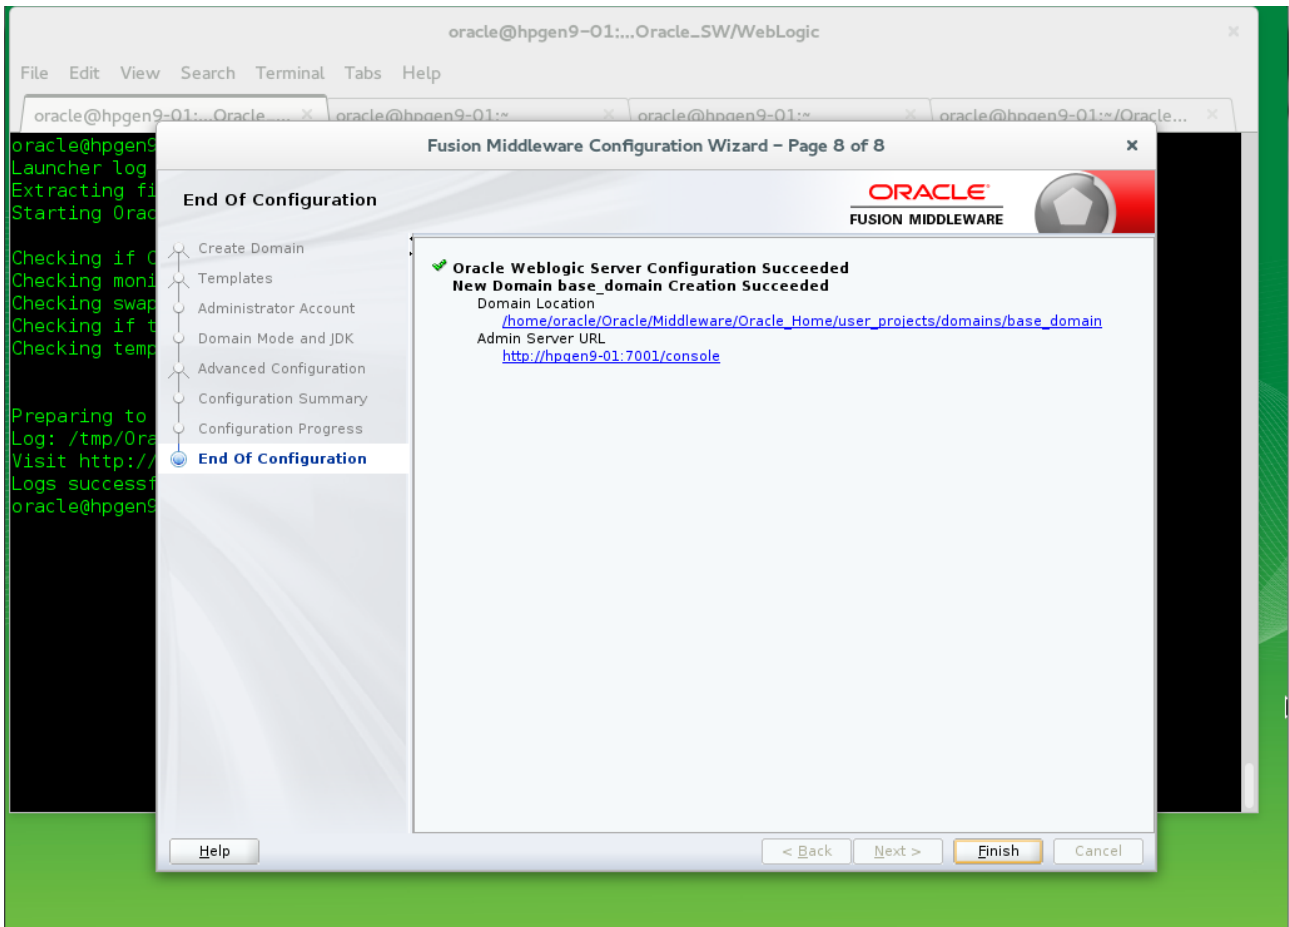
oracle@hpgen9-01:...Oracle_SW/WebLogic

File Edit View Search Terminal Tabs Help

oracle@hpgen9-01:...Oracle... × oracle@hpgen9-01:~ × oracle@hpgen9-01:~ × oracle@hpgen9-01:~/Oracle... ×

oracle@hpgen9
Launcher log
Extracting fi
Starting Orac

Checking if C
Checking moni
Checking swap
Checking if t
Checking temp

Preparing to
Log: /tmp/Ora
Visit http://
Logs successf
oracle@hpgen9

Fusion Middleware Configuration Wizard – Page 8 of 8 ×

End Of Configuration

ORACLE
FUSION MIDDLEWARE

Create Domain
Templates
Administrator Account
Domain Mode and JDK
Advanced Configuration
Configuration Summary
Configuration Progress
End Of Configuration

Oracle Weblogic Server Configuration Succeeded
New Domain base_domain Creation Succeeded
Domain Location
/home/oracle/Oracle/Middleware/Oracle_Home/user_projects/domains/base_domain
Admin Server URL
http://hpgen9-01:7001/console

Help < Back Next > Finish Cancel